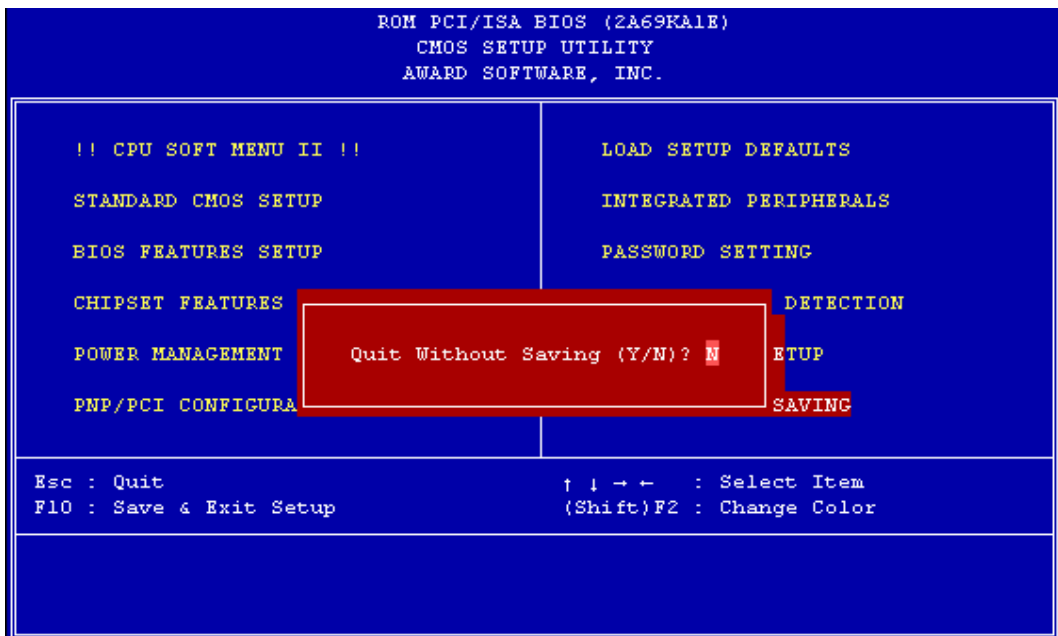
ROM PCI/ISA BIOS (2A69KA1E)
CMOS SETUP UTILITY
AWARD SOFTWARE, INC.

!! CPU SOFT MENU II !!

STANDARD CMOS SETUP

BIOS FEATURES SETUP

CHIPSET FEATURES

POWER MANAGEMENT

PNP/PCI CONFIGURA

LOAD SETUP DEFAULTS

INTEGRATED PERIPHERALS

PASSWORD SETTING

DETECTION

ETUP

SAVING

Quit Without Saving (Y/N)? N

Esc : Quit
F10 : Save & Exit Setup

↑ ↓ → ← : Select Item
(Shift)F2 : Change Color